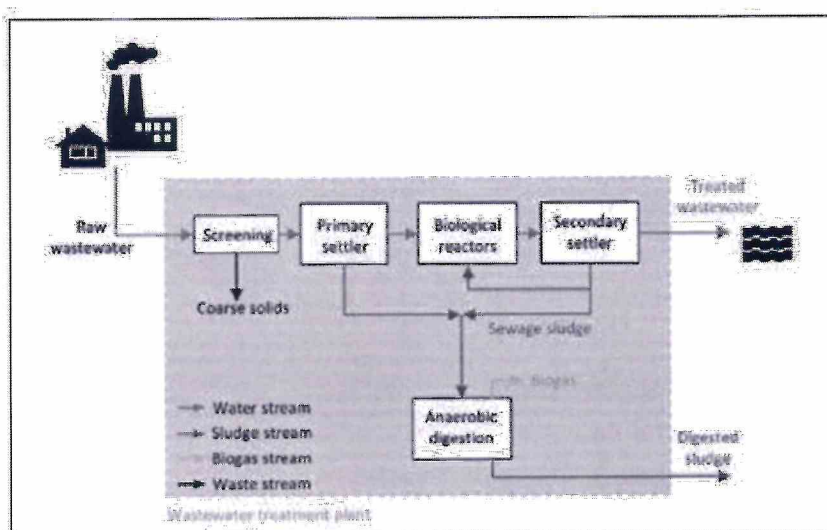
Raw wastewater

Screening

Primary settler

Biological reactors

Secondary settler

Treated wastewater

Coarse solids

Sewage sludge

Biogas

Water stream

Sludge stream

Biogas stream

Waste stream

Anaerobic digestion

Digested sludge

Wastewater treatment plant